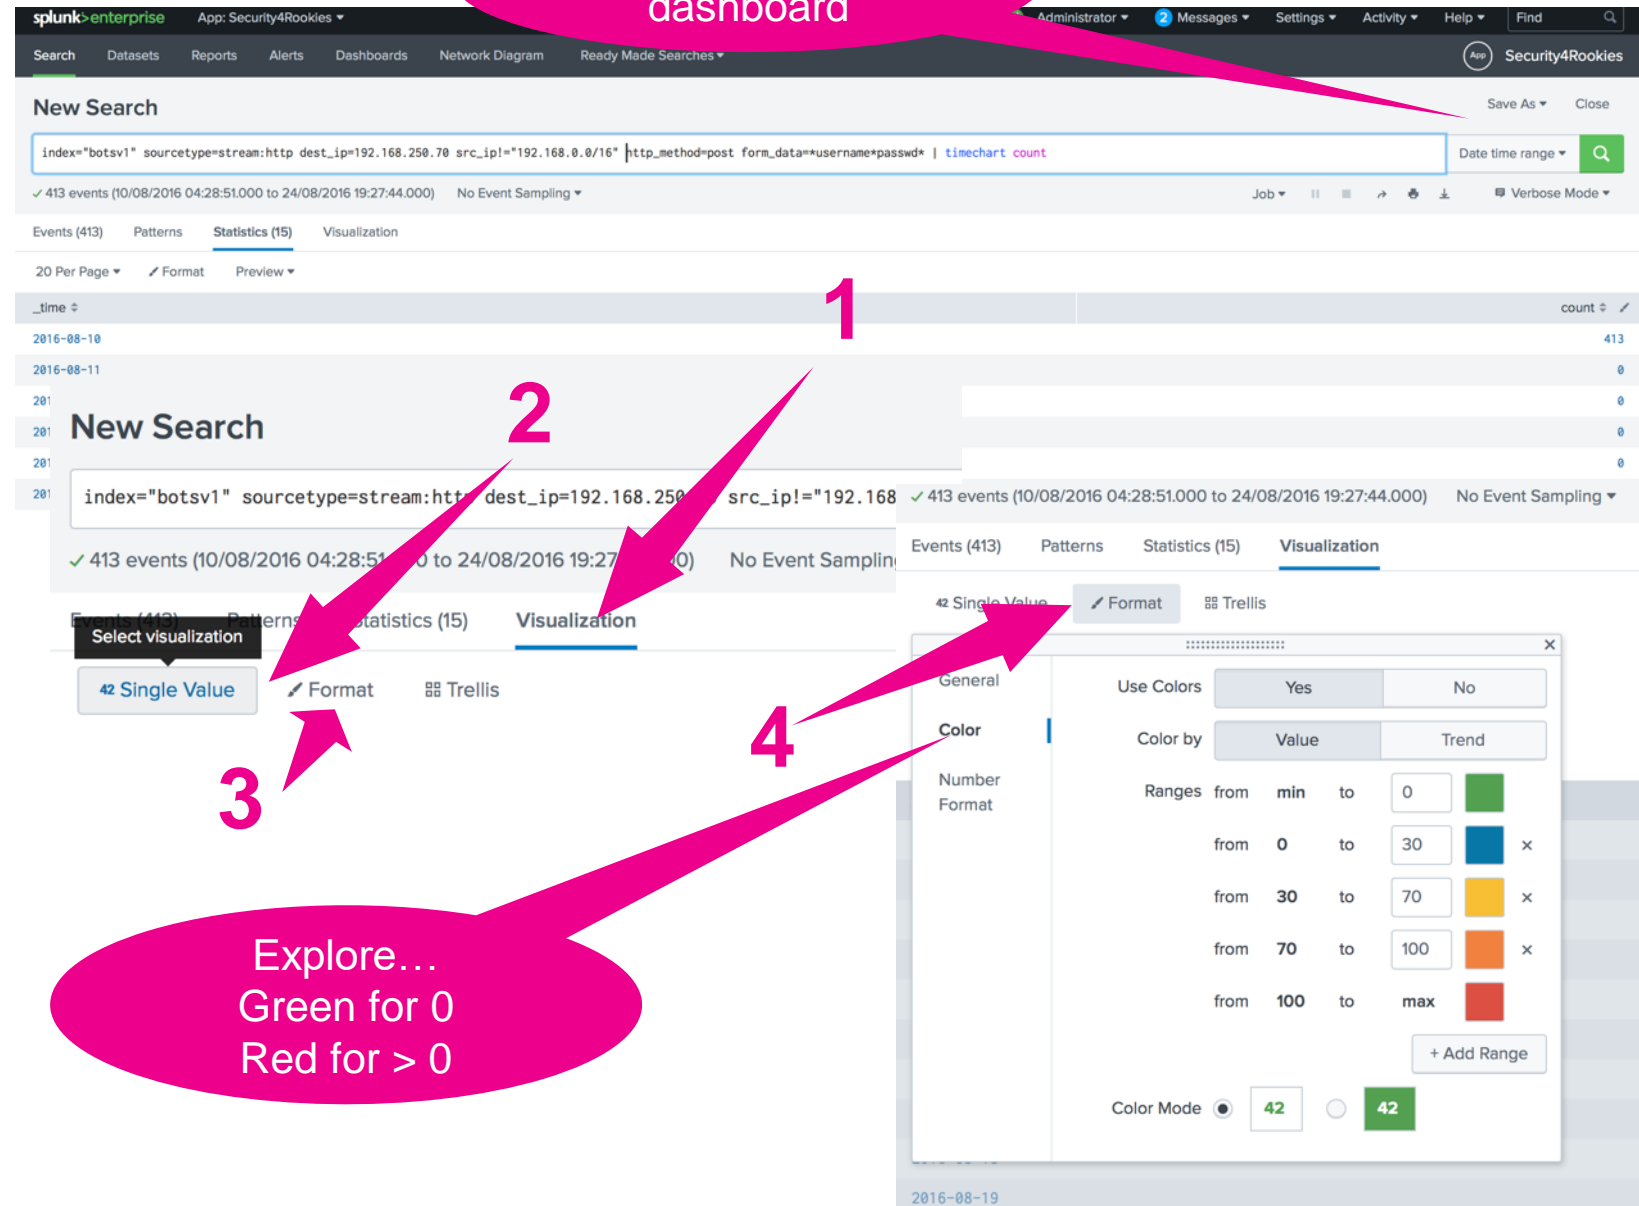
dashboard

splunk>enterprise App: Security4Rookies ▾ Administrator ▾ 2 Messages ▾ Settings ▾ Activity ▾ Help ▾ Find

Search Datasets Reports Alerts Dashboards Network Diagram Ready Made Searches ▾ Security4Rookies

New Search Save As ▾ Close

index="botsv1" sourcetype=stream:http dest_ip=192.168.250.70 src_ip!="192.168.0.0/16" http_method=post form_data=*username*passwd* | timechart count

Date time range ▾

✓ 413 events (10/08/2016 04:28:51.000 to 24/08/2016 19:27:44.000) No Event Sampling ▾ Job ▾ Verbose Mode ▾

Events (413) Patterns Statistics (15) Visualization

20 Per Page ▾ Format Preview ▾

| _time | count |
|---|---|
| 2016-08-10 | 413 |
| 2016-08-11 | 0 |
| 201 | 0 |
| 201 | 0 |
| 201 | 0 |
| 201 | |

1

2

New Search

index="botsv1" sourcetype=stream:htt dest_ip=192.168.250 src_ip!="192.168

✓ 413 events (10/08/2016 04:28:51 0 to 24/08/2016 19:27 0) No Event Samplin

Events (413) Patterns Statistics (15) Visualization

Select visualization

42 Single Value Format Trellis

3

✓ 413 events (10/08/2016 04:28:51.000 to 24/08/2016 19:27:44.000) No Event Sampling ▾

Events (413) Patterns Statistics (15) Visualization

42 Single Value Format Trellis

4

General
Color
Number Format

Use Colors Yes No
Color by Value Trend
Ranges from min to 0
from 0 to 30 ×
from 30 to 70 ×
from 70 to 100 ×
from 100 to max
+ Add Range
Color Mode 42 42

Explore…
Green for 0
Red for > 0

2016-08-19